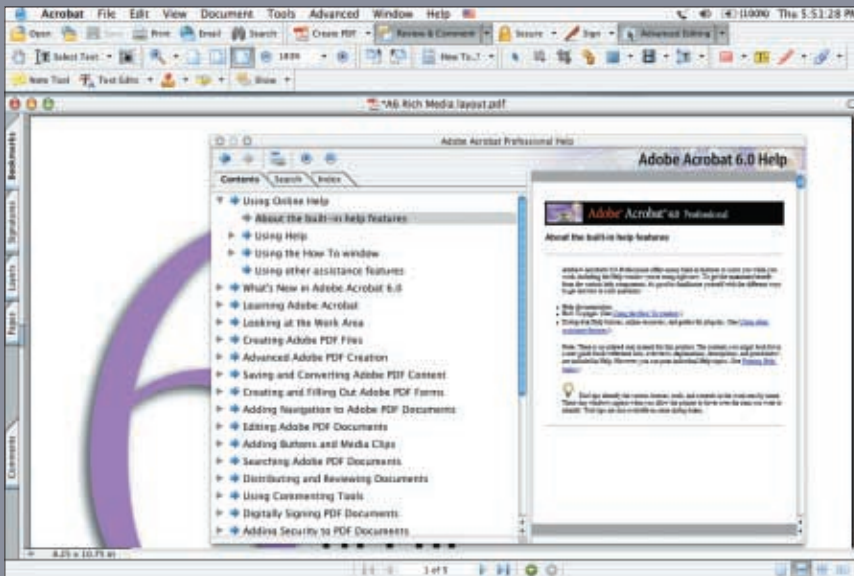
Acrobat File Edit View Document Tools Advanced Window Help

(100%) Thu 5:51:28 PM

Open Save Print Email Search Create PDF Review & Comment Secure Sign Advanced Editing

Select Text 100% New To...

New Tool Text Edits Show

*A6 Rich Media layout.pdf

Bookmarks Signatures Layers Pages Comments

Adobe Acrobat Professional Help

Adobe Acrobat 6.0 Help

Contents Search Index

Using Online Help
About the built-in help features
Using Help
Using the How To window
Using other assistance features
What's New in Adobe Acrobat 6.0
Learning Adobe Acrobat
Looking at the Work Area
Creating Adobe PDF Files
Advanced Adobe PDF Creation
Saving and Converting Adobe PDF Content
Creating and Filling Out Adobe PDF Forms
Adding Navigation to Adobe PDF Documents
Editing Adobe PDF Documents
Adding Buttons and Media Clips
Searching Adobe PDF Documents
Distributing and Reviewing Documents
Using Commenting Tools
Digitally Signing PDF Documents
Adding Security to PDF Documents

Adobe Acrobat 6.0 Professional

About the built-in help features

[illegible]

8.25 x 10.75 in

1 of 1